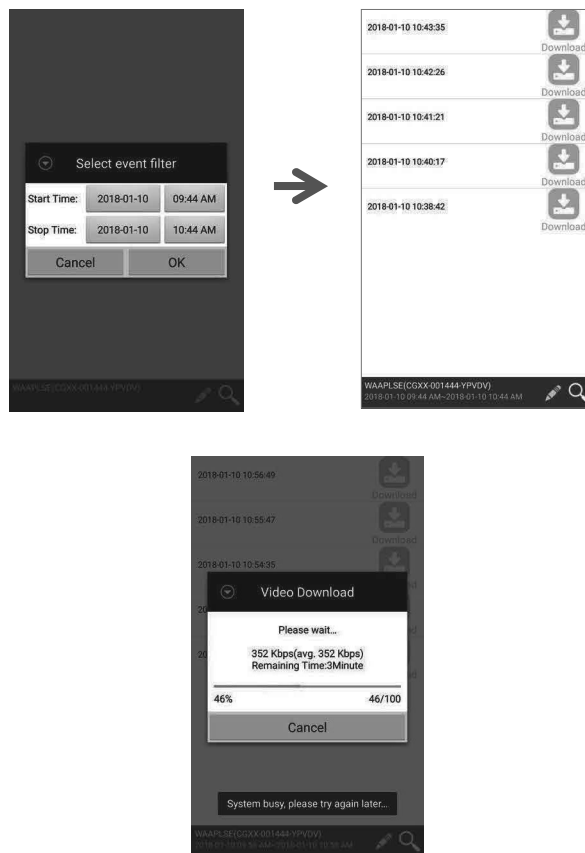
Select event filter

Start Time: 2018-01-10 09:44 AM

Stop Time: 2018-01-10 10:44 AM

Cancel OK

WAAPLSE(CGXX-001444-YPVDV)

2018-01-10 10:43:35 Download

2018-01-10 10:42:26 Download

2018-01-10 10:41:21 Download

2018-01-10 10:40:17 Download

2018-01-10 10:38:42 Download

WAAPLSE(CGXX-001444-YPVDV)
2018-01-10 09:44 AM~2018-01-10 10:44 AM

2018-01-10 10:56:49 Download

2018-01-10 10:55:47 Download

2018-01-10 10:54:35

Video Download

Please wait...

352 Kbps(avg. 352 Kbps)
Remaining Time:3Minute

46% 46/100

Cancel

System busy, please try again later...

WAAPLSE(CGXX-001444-YPVDV)
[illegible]